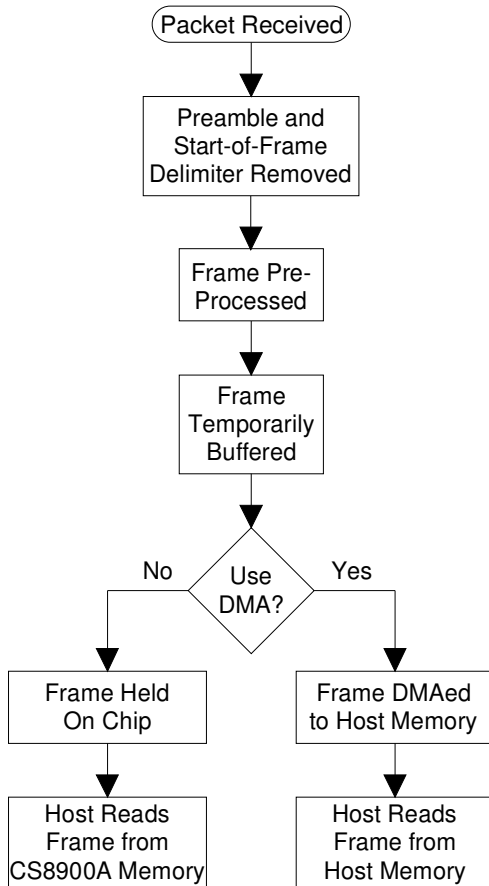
Packet Received

Preamble and Start-of-Frame Delimiter Removed

Frame Pre-Processed

Frame Temporarily Buffered

Use DMA?

No

Yes

Frame Held On Chip

Frame DMAed to Host Memory

Host Reads Frame from CS8900A Memory

Host Reads Frame from Host Memory